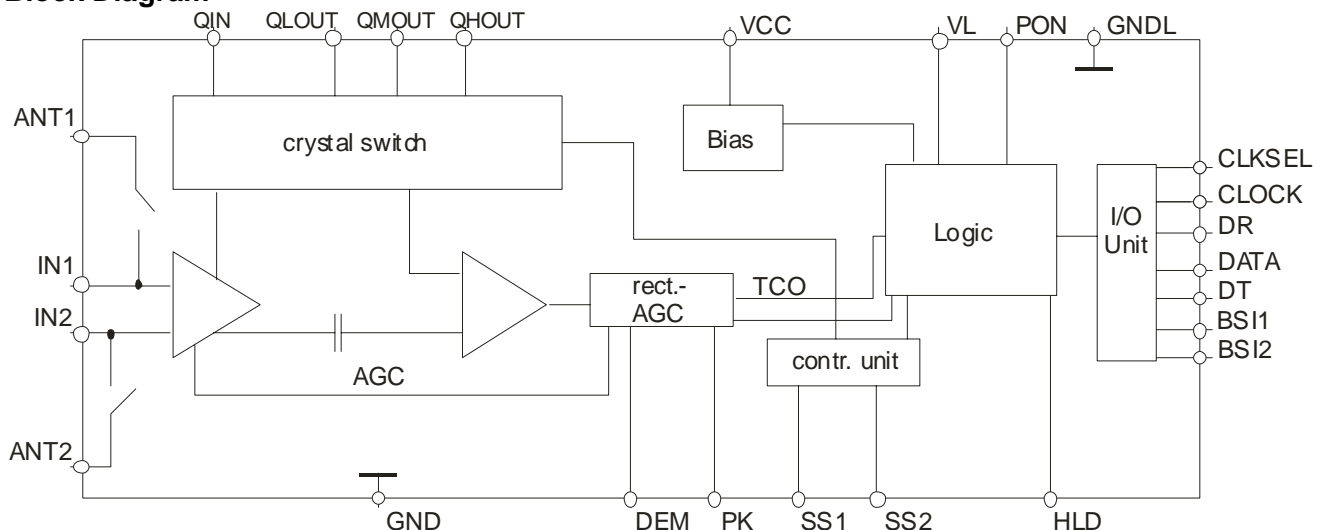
Block Diagram

QIN QLOUT QMOUT QHOUT VCC VL PON GNDL

ANT1

crystal switch

Bias

CLKSEL

CLOCK

Logic

I/O Unit

DR

DATA

IN1

rect.-AGC

TCO

DT

IN2

BSI1

BSI2

contr. unit

AGC

ANT2

GND DEM PK SS1 SS2 HLD